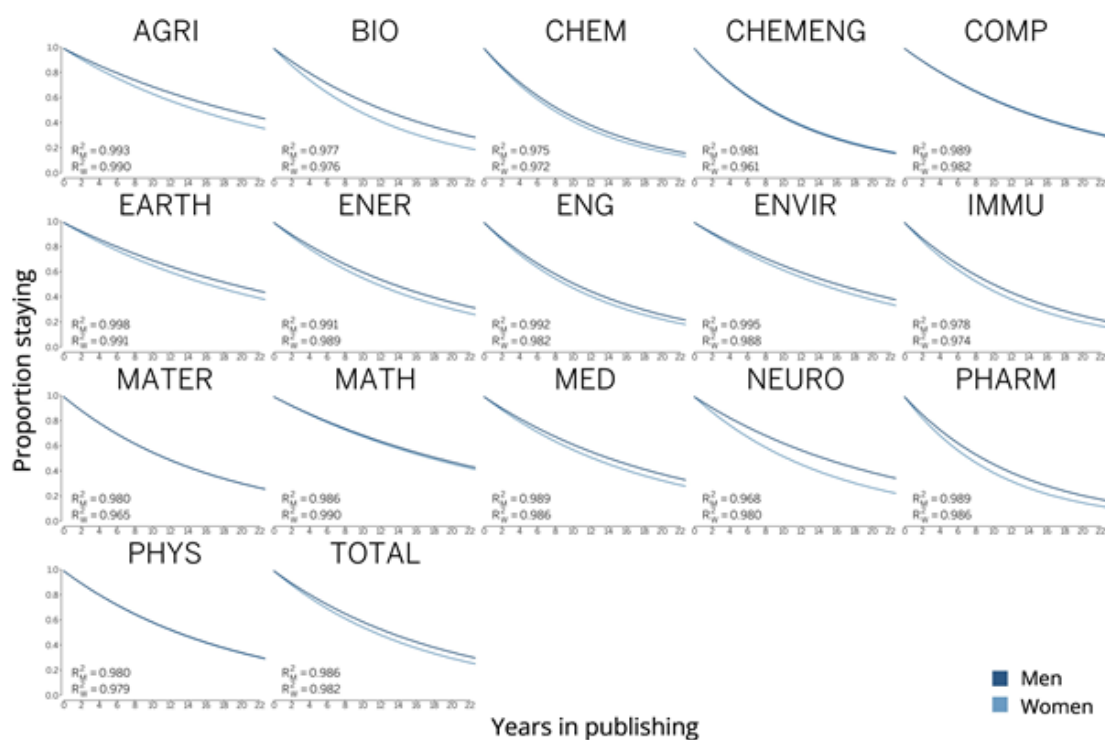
AGRI
1.0
0.8
0.6
0.4
0.2
0.0
0 2 4 6 8 10 12 14 16 18 20 22
$R^2_M = 0.993$
$R^2_W = 0.990$

BIO
$R^2_M = 0.977$
$R^2_W = 0.976$

CHEM
$R^2_M = 0.975$
$R^2_W = 0.972$

CHEMENG
$R^2_M = 0.981$
$R^2_W = 0.961$

COMP
$R^2_M = 0.989$
$R^2_W = 0.982$

EARTH
$R^2_M = 0.998$
$R^2_W = 0.991$

ENER
$R^2_M = 0.991$
$R^2_W = 0.989$

ENG
$R^2_M = 0.992$
$R^2_W = 0.982$

ENVIR
$R^2_M = 0.995$
$R^2_W = 0.988$

IMMU
$R^2_M = 0.978$
$R^2_W = 0.974$

MATER
$R^2_M = 0.980$
$R^2_W = 0.965$

MATH
$R^2_M = 0.986$
$R^2_W = 0.990$

MED
$R^2_M = 0.989$
$R^2_W = 0.986$

NEURO
$R^2_M = 0.968$
$R^2_W = 0.980$

PHARM
$R^2_M = 0.989$
$R^2_W = 0.986$

PHYS
$R^2_M = 0.980$
$R^2_W = 0.979$

TOTAL
$R^2_M = 0.986$
$R^2_W = 0.982$

Proportion staying

Years in publishing

Men
Women